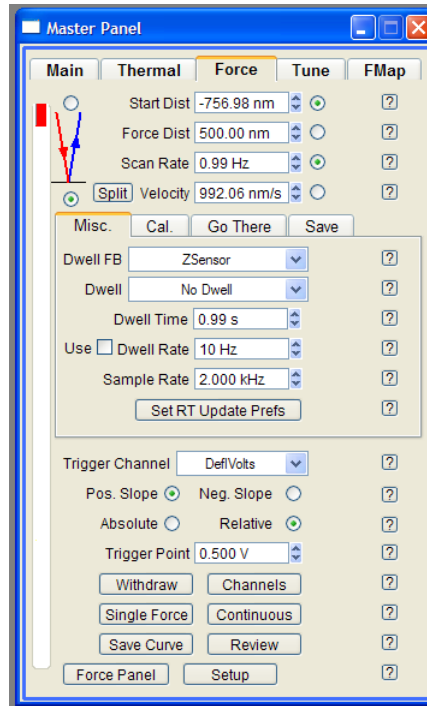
Master Panel

Main | Thermal | Force | Tune | FMap

Start Dist -756.98 nm ?
Force Dist 500.00 nm ?
Scan Rate 0.99 Hz ?
Split Velocity 992.06 nm/s ?

Misc. | Cal. | Go There | Save

Dwell FB ZSensor ?
Dwell No Dwell ?
Dwell Time 0.99 s ?
Use Dwell Rate 10 Hz ?
Sample Rate 2.000 kHz ?
Set RT Update Prefs ?

Trigger Channel DeflVolts ?
Pos. Slope Neg. Slope ?
Absolute Relative ?
Trigger Point 0.500 V ?
Withdraw Channels ?
Single Force Continuous ?
Save Curve Review ?
Force Panel Setup ?